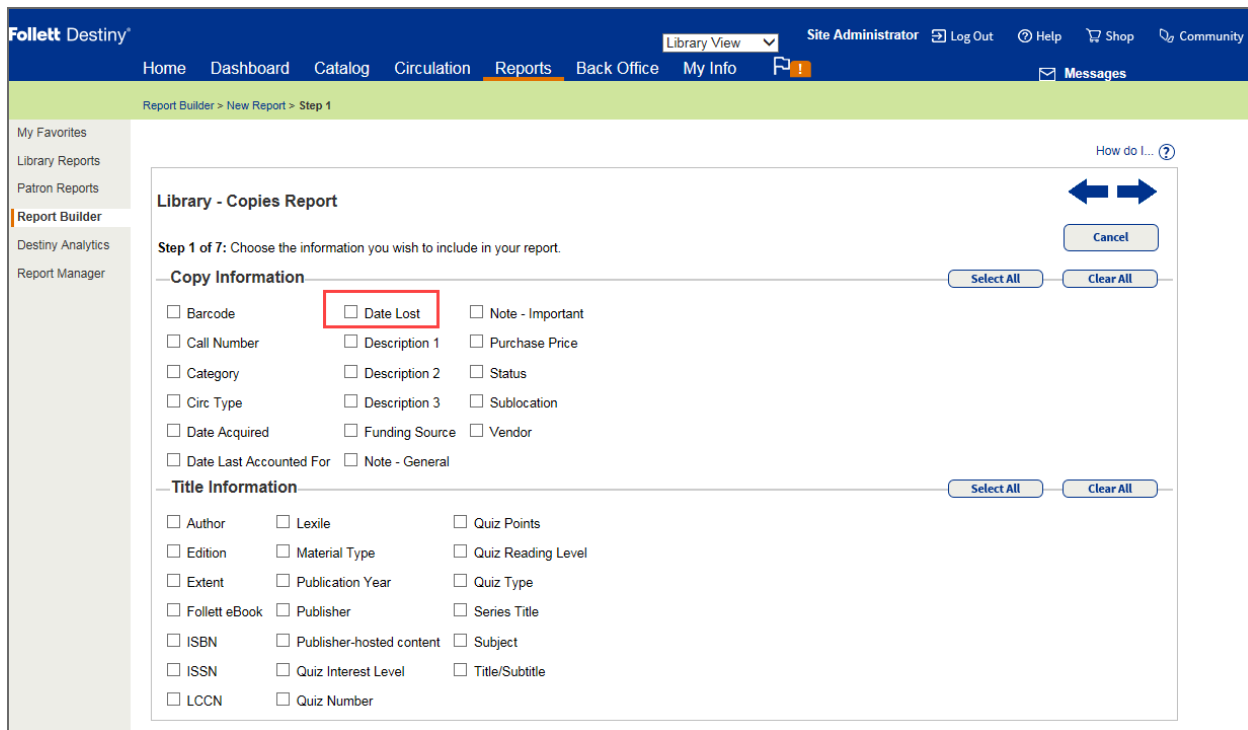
Follett Destiny®

Library View

Site Administrator Log Out Help Shop Community

Home Dashboard Catalog Circulation Reports Back Office My Info !

Messages

Report Builder > New Report > Step 1

My Favorites
Library Reports
Patron Reports
Report Builder
Destiny Analytics
Report Manager

How do I...

Library - Copies Report

Step 1 of 7: Choose the information you wish to include in your report.

Cancel

Copy Information

Select All Clear All

Barcode
Call Number
Category
Circ Type
Date Acquired
Date Last Accounted For
Date Lost
Description 1
Description 2
Description 3
Funding Source
Note - General
Note - Important
Purchase Price
Status
Sublocation
Vendor

Title Information

Select All Clear All

Author
Edition
Extent
Follett eBook
ISBN
ISSN
LCCN
Lexile
Material Type
Publication Year
Publisher
Publisher-hosted content
Quiz Interest Level
Quiz Number
Quiz Points
Quiz Reading Level
Quiz Type
Series Title
Subject
Title/Subtitle